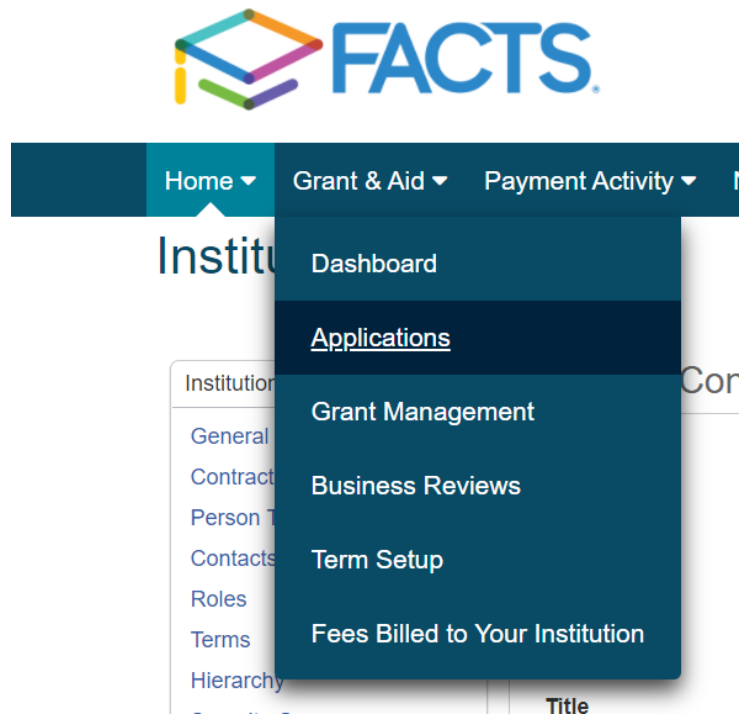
FACTS®

Home ▾ Grant & Aid ▾ Payment Activity ▾ N

Institu

Dashboard
Applications
Grant Management
Business Reviews
Term Setup
Fees Billed to Your Institution

Institution
General
Contract
Person T
Contacts
Roles
Terms
Hierarchy

Co

Title